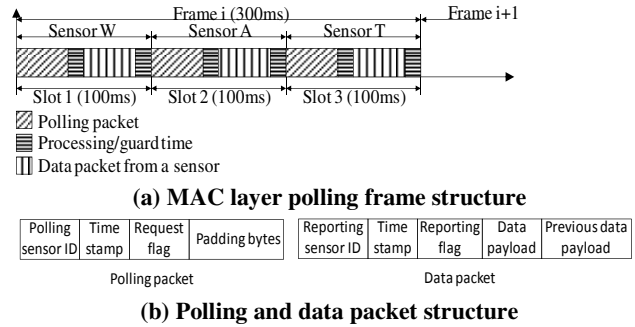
Frame i (300ms)
Frame i+1
Sensor W
Sensor A
Sensor T
Slot 1 (100ms)
Slot 2 (100ms)
Slot 3 (100ms)
Polling packet
Processing/guard time
Data packet from a sensor

(a) MAC layer polling frame structure

| Polling sensor ID | Time stamp | Request flag | Padding bytes |
|---|---|---|---|

Polling packet

| Reporting sensor ID | Time stamp | Reporting flag | Data payload | Previous data payload |
|---|---|---|---|---|

Data packet

(b) Polling and data packet structure